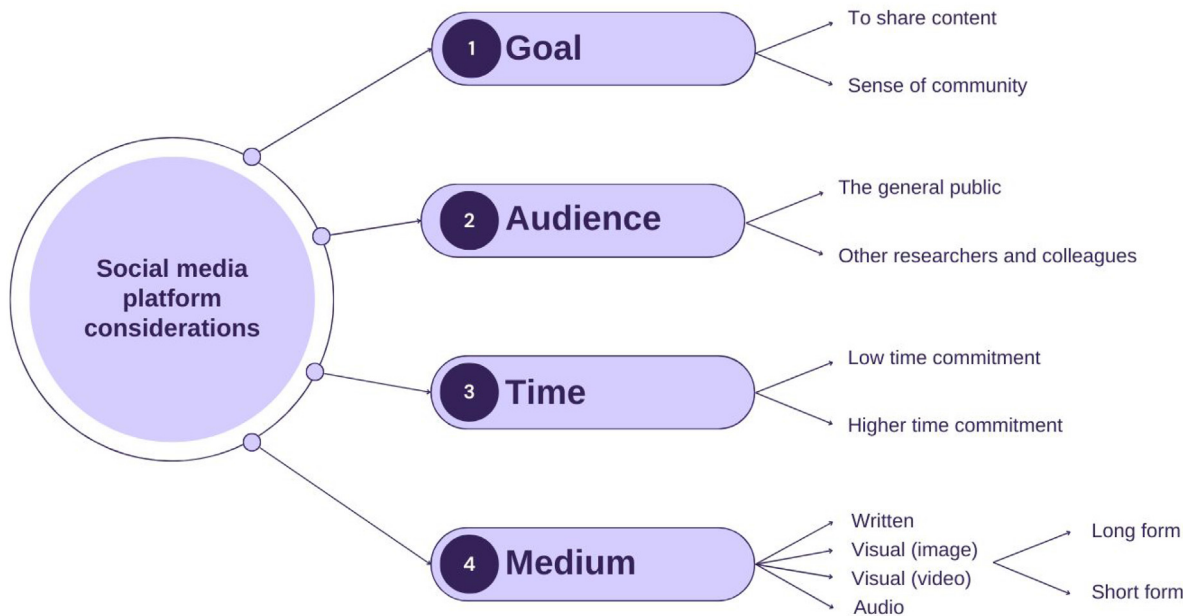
Social media platform considerations

1 Goal
To share content
Sense of community

2 Audience
The general public
Other researchers and colleagues

3 Time
Low time commitment
Higher time commitment

4 Medium
Written
Visual (image)
Visual (video)
Audio
Long form
Short form